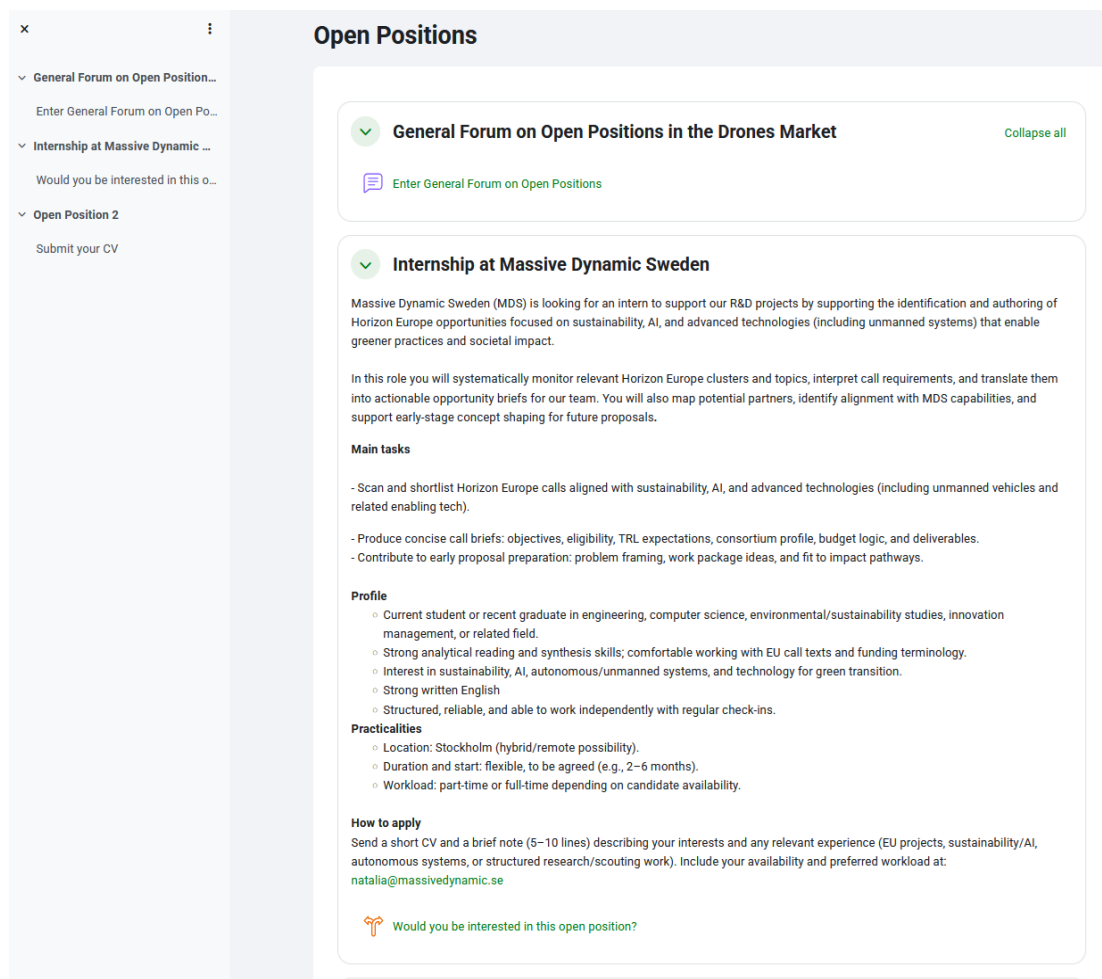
×

General Forum on Open Position...

Enter General Forum on Open Po...

Internship at Massive Dynamic ...

Would you be interested in this o...

Open Position 2

Submit your CV

Open Positions

General Forum on Open Positions in the Drones Market

Collapse all

Enter General Forum on Open Positions

Internship at Massive Dynamic Sweden

Massive Dynamic Sweden (MDS) is looking for an intern to support our R&D projects by supporting the identification and authoring of Horizon Europe opportunities focused on sustainability, AI, and advanced technologies (including unmanned systems) that enable greener practices and societal impact.

In this role you will systematically monitor relevant Horizon Europe clusters and topics, interpret call requirements, and translate them into actionable opportunity briefs for our team. You will also map potential partners, identify alignment with MDS capabilities, and support early-stage concept shaping for future proposals.

Main tasks

- Scan and shortlist Horizon Europe calls aligned with sustainability, AI, and advanced technologies (including unmanned vehicles and related enabling tech).

- Produce concise call briefs: objectives, eligibility, TRL expectations, consortium profile, budget logic, and deliverables.
- Contribute to early proposal preparation: problem framing, work package ideas, and fit to impact pathways.

Profile
◦ Current student or recent graduate in engineering, computer science, environmental/sustainability studies, innovation management, or related field.
◦ Strong analytical reading and synthesis skills; comfortable working with EU call texts and funding terminology.
◦ Interest in sustainability, AI, autonomous/unmanned systems, and technology for green transition.
◦ Strong written English
◦ Structured, reliable, and able to work independently with regular check-ins.
Practicalities
◦ Location: Stockholm (hybrid/remote possibility).
◦ Duration and start: flexible, to be agreed (e.g., 2–6 months).
◦ Workload: part-time or full-time depending on candidate availability.

How to apply
Send a short CV and a brief note (5–10 lines) describing your interests and any relevant experience (EU projects, sustainability/AI, autonomous systems, or structured research/scouting work). Include your availability and preferred workload at: natalia@massivedynamic.se

Would you be interested in this open position?